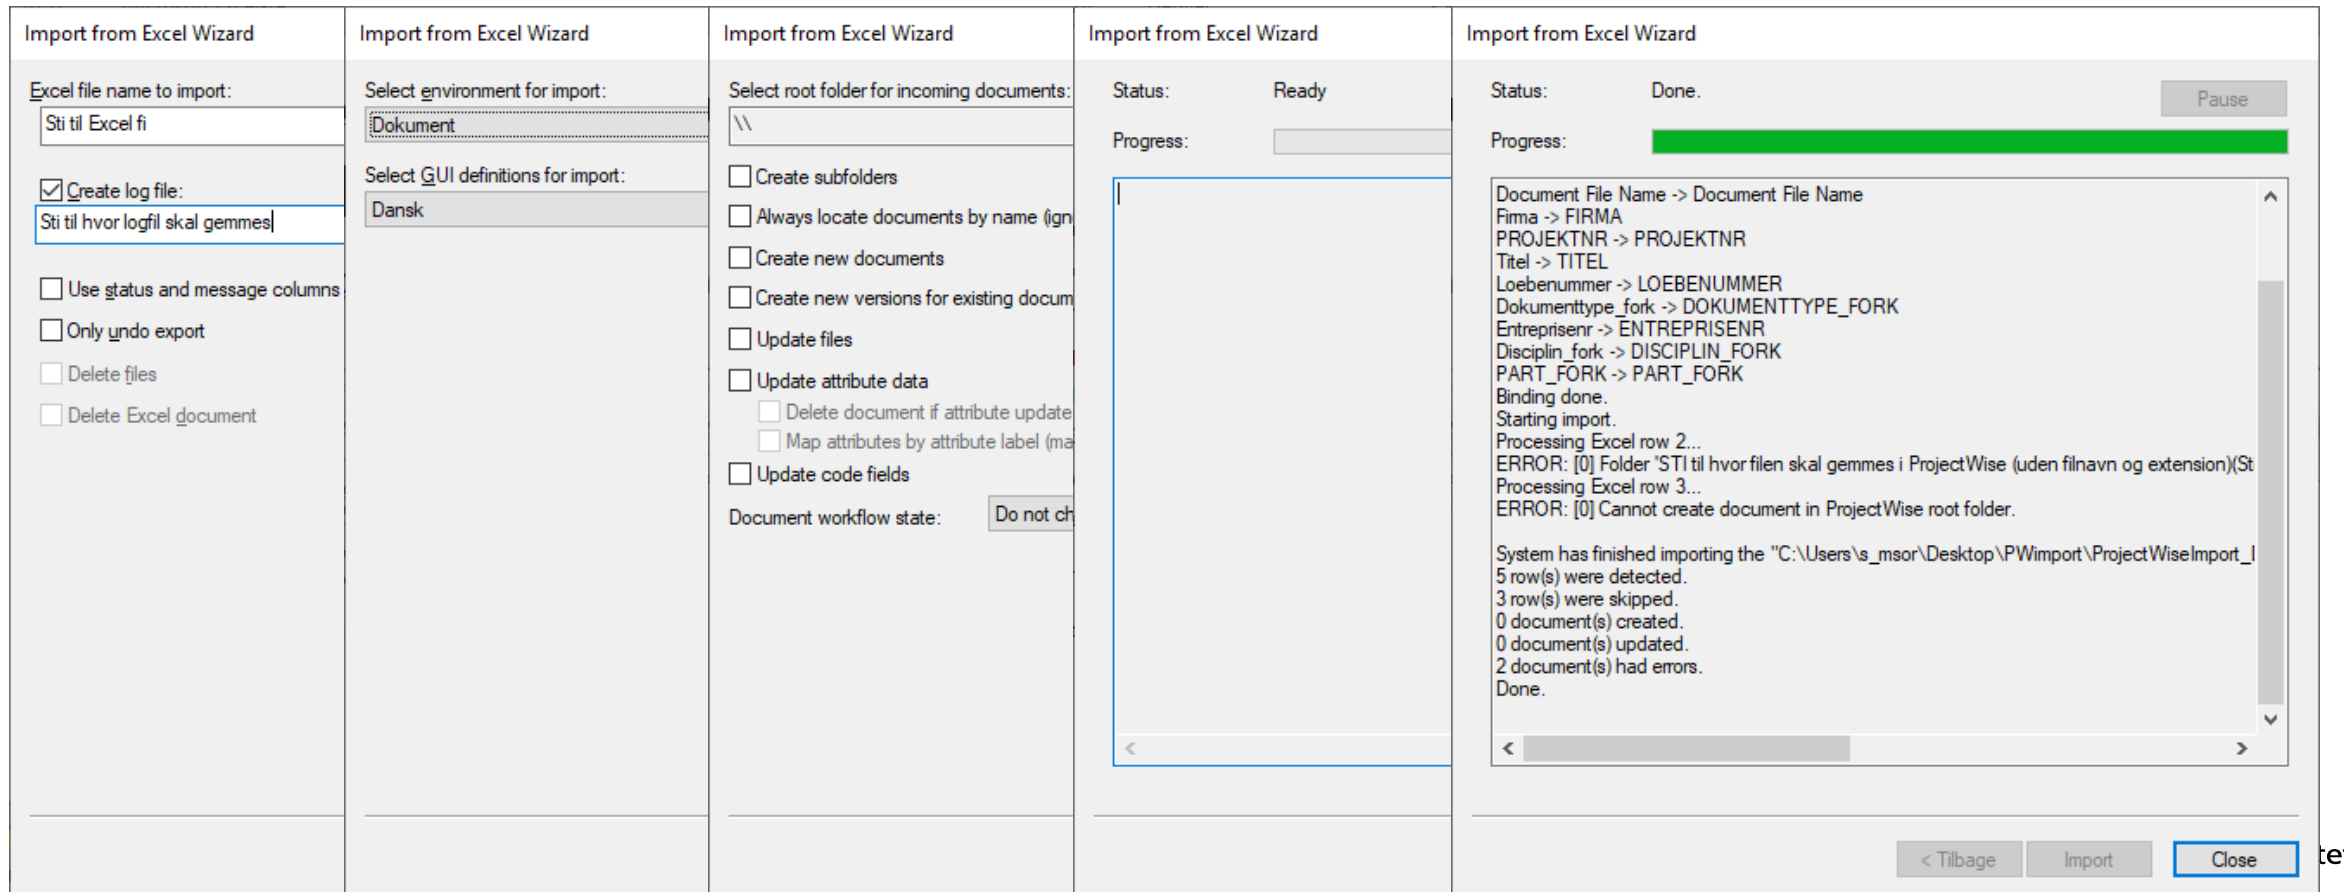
Import from Excel Wizard

Excel file name to import:

Sti til Excel fi

Create log file:

Sti til hvor logfil skal gemmes

Use status and message columns

Only undo export

Delete files

Delete Excel document

Import from Excel Wizard

Select environment for import:

Dokument

Select GUI definitions for import:

Dansk

Import from Excel Wizard

Select root folder for incoming documents:

\\

Create subfolders

Always locate documents by name (ign

Create new documents

Create new versions for existing docum

Update files

Update attribute data

Delete document if attribute update

Map attributes by attribute label (ma

Update code fields

Document workflow state:

Do not ch

Import from Excel Wizard

Status: Ready

Progress:

Import from Excel Wizard

Status: Done.

Pause

Progress:

Document File Name -> Document File Name
Firma -> FIRMA
PROJEKTNR -> PROJEKTNR
Titel -> TITEL
Loebenummer -> LOEBENUMMER
Dokumenttype_fork -> DOKUMENTTYPE_FORK
Entreprisenr -> ENTREPRISENR
Disciplin_fork -> DISCIPLIN_FORK
PART_FORK -> PART_FORK
Binding done.
Starting import.
Processing Excel row 2...
ERROR: [0] Folder 'STI til hvor filen skal gemmes i ProjectWise (uden filnavn og extension)(St
Processing Excel row 3...
ERROR: [0] Cannot create document in ProjectWise root folder.

System has finished importing the "C:\Users\s_msor\Desktop\PWimport\ProjectWiseImport_I
5 row(s) were detected.
3 row(s) were skipped.
0 document(s) created.
0 document(s) updated.
2 document(s) had errors.
Done.

< Tilbage

Import

Close

te